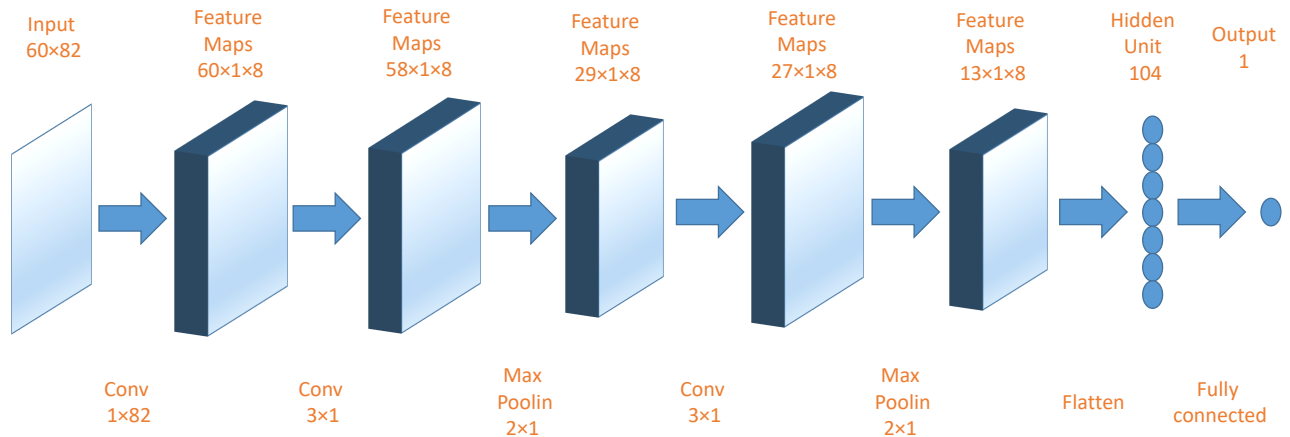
Input
60×82

Feature
Maps
60×1×8

Feature
Maps
58×1×8

Feature
Maps
29×1×8

Feature
Maps
27×1×8

Feature
Maps
13×1×8

Hidden
Unit
104

Output
1

Conv
1×82

Conv
3×1

Max
Poolin
2×1

Conv
3×1

Max
Poolin
2×1

Flatten

Fully
connected